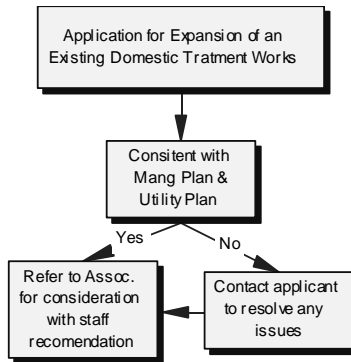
Application for Expansion of an Existing Domestic Tratment Works

Consitent with Mang Plan & Utility Plan

Yes

No

Refer to Assoc. for consideration with staff recomendation

Contact applicant to resolve any issues